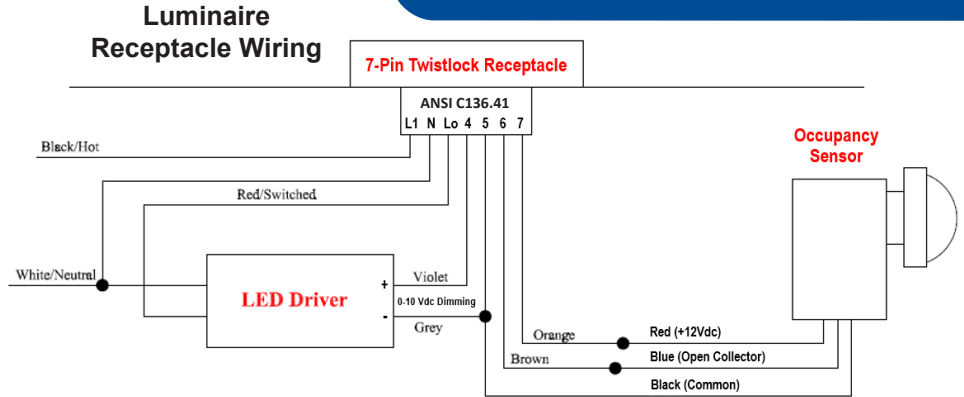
Luminaire Receptacle Wiring

7-Pin Twistlock Receptacle

ANSI C136.41

L1 N Lo 4 5 6 7

Black/Hot

Red/Switched

White/Neutral

LED Driver

+

-

Violet

0-10 Vdc Dimming

Grey

Occupancy Sensor

Orange

Red (+12Vdc)

Brown

Blue (Open Collector)

Black (Common)